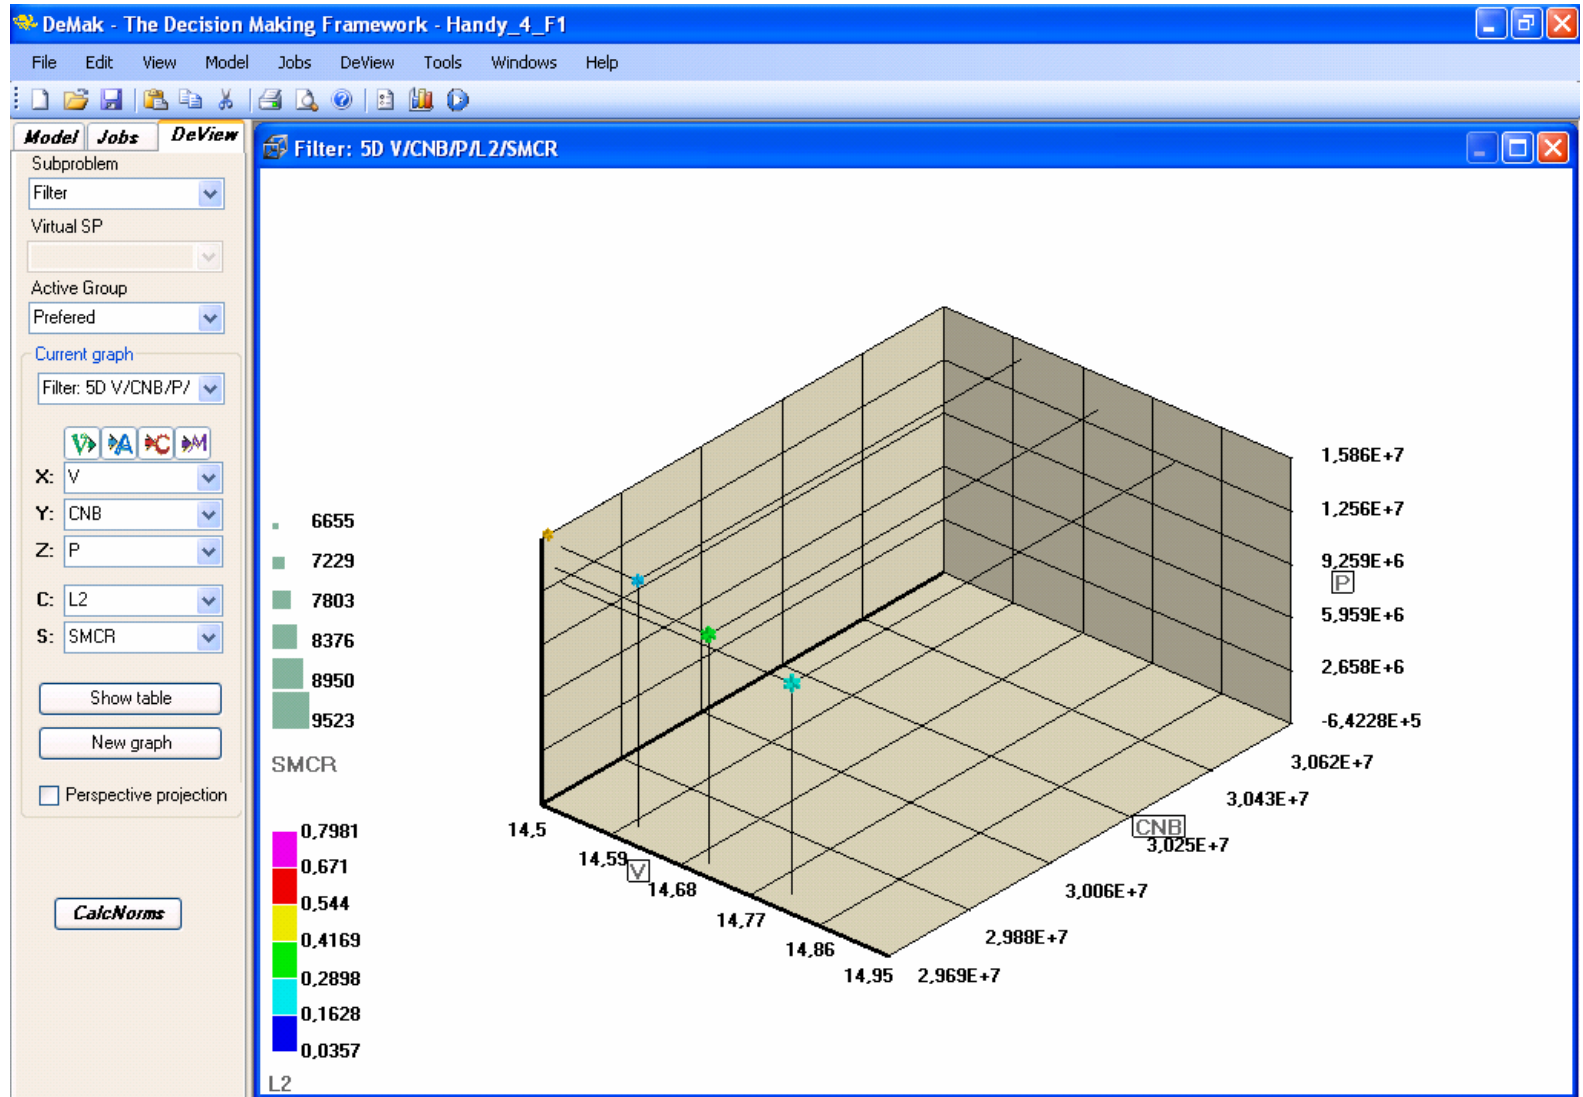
DeMak - The Decision Making Framework - Handy_4_F1

File Edit View Model Jobs DeView Tools Windows Help

Model Jobs DeView

Subproblem
Filter
Virtual SP
Active Group
Prefered
Current graph
Filter: 5D V/CNB/P/
X: V
Y: CNB
Z: P
C: L2
S: SMCR
Show table
New graph
Perspective projection
CalcNorms

Filter: 5D V/CNB/P/L2/SMCR

6655
7229
7803
8376
8950
9523
SMCR

0,7981
0,671
0,544
0,4169
0,2898
0,1628
0,0357
L2

1,586E+7
1,256E+7
9,259E+6
P
5,959E+6
2,658E+6
-6,4228E+5

3,062E+7
3,043E+7
CNB
3,025E+7
3,006E+7
2,988E+7
2,969E+7

14,5
14,59
V
14,68
14,77
14,86
14,95